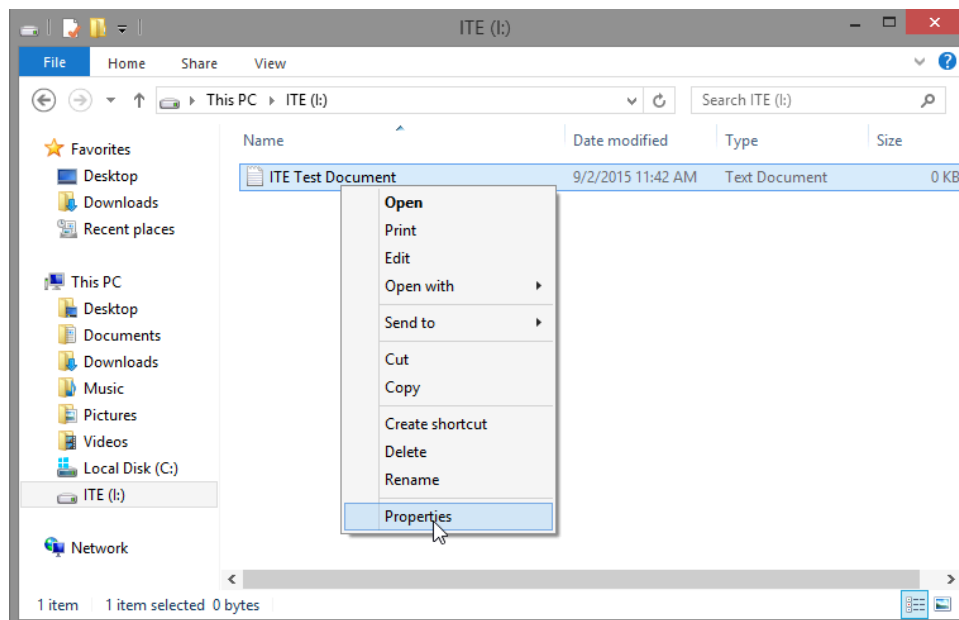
ITE (I:)

File
Home
Share
View

This PC ▸ ITE (I:)
Search ITE (I:)

Favorites
Desktop
Downloads
Recent places

This PC
Desktop
Documents
Downloads
Music
Pictures
Videos
Local Disk (C:)
ITE (I:)

Network

| Name | Date modified | Type | Size |
|---|---|---|---|
| ITE Test Document | 9/2/2015 11:42 AM | Text Document | 0 KB |

Open
Print
Edit
Open with
Send to
Cut
Copy
Create shortcut
Delete
Rename
Properties

1 item   1 item selected 0 bytes